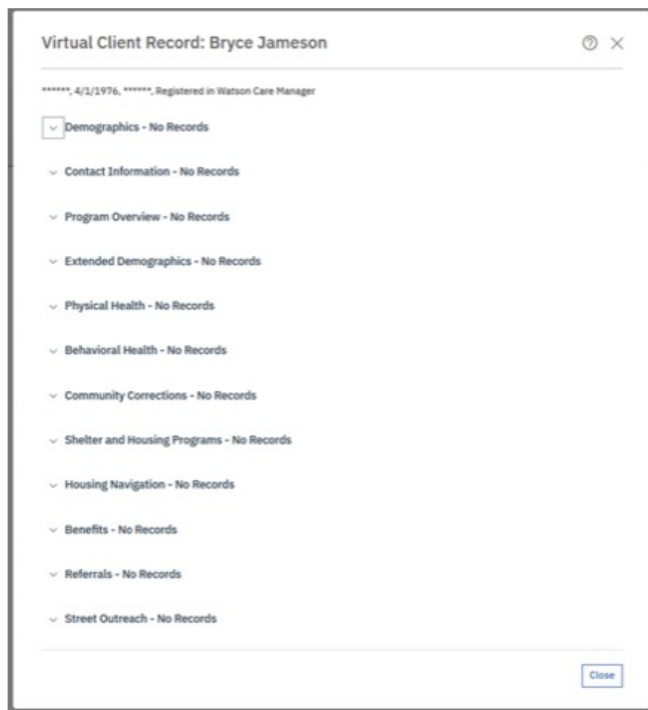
Virtual Client Record: Bryce Jameson

******, 4/1/1976, ******, Registered in Watson Care Manager

Demographics - No Records

Contact Information - No Records

Program Overview - No Records

Extended Demographics - No Records

Physical Health - No Records

Behavioral Health - No Records

Community Corrections - No Records

Shelter and Housing Programs - No Records

Housing Navigation - No Records

Benefits - No Records

Referrals - No Records

Street Outreach - No Records

Close